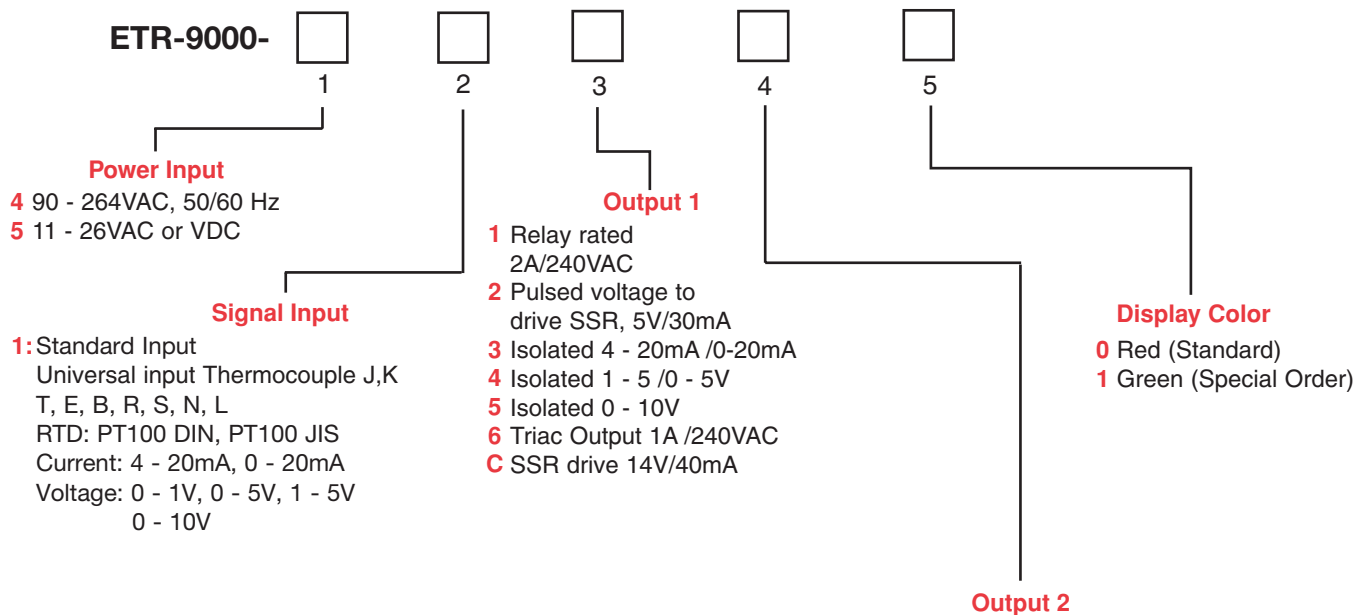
ETR-9000-

1 2 3 4 5

Power Input
4 90 - 264VAC, 50/60 Hz
5 11 - 26VAC or VDC

Signal Input
1: Standard Input
Universal input Thermocouple J,K
T, E, B, R, S, N, L
RTD: PT100 DIN, PT100 JIS
Current: 4 - 20mA, 0 - 20mA
Voltage: 0 - 1V, 0 - 5V, 1 - 5V
0 - 10V

Output 1
1 Relay rated
2A/240VAC
2 Pulsed voltage to
drive SSR, 5V/30mA
3 Isolated 4 - 20mA /0-20mA
4 Isolated 1 - 5 /0 - 5V
5 Isolated 0 - 10V
6 Triac Output 1A /240VAC
C SSR drive 14V/40mA

Display Color
0 Red (Standard)
1 Green (Special Order)

Output 2